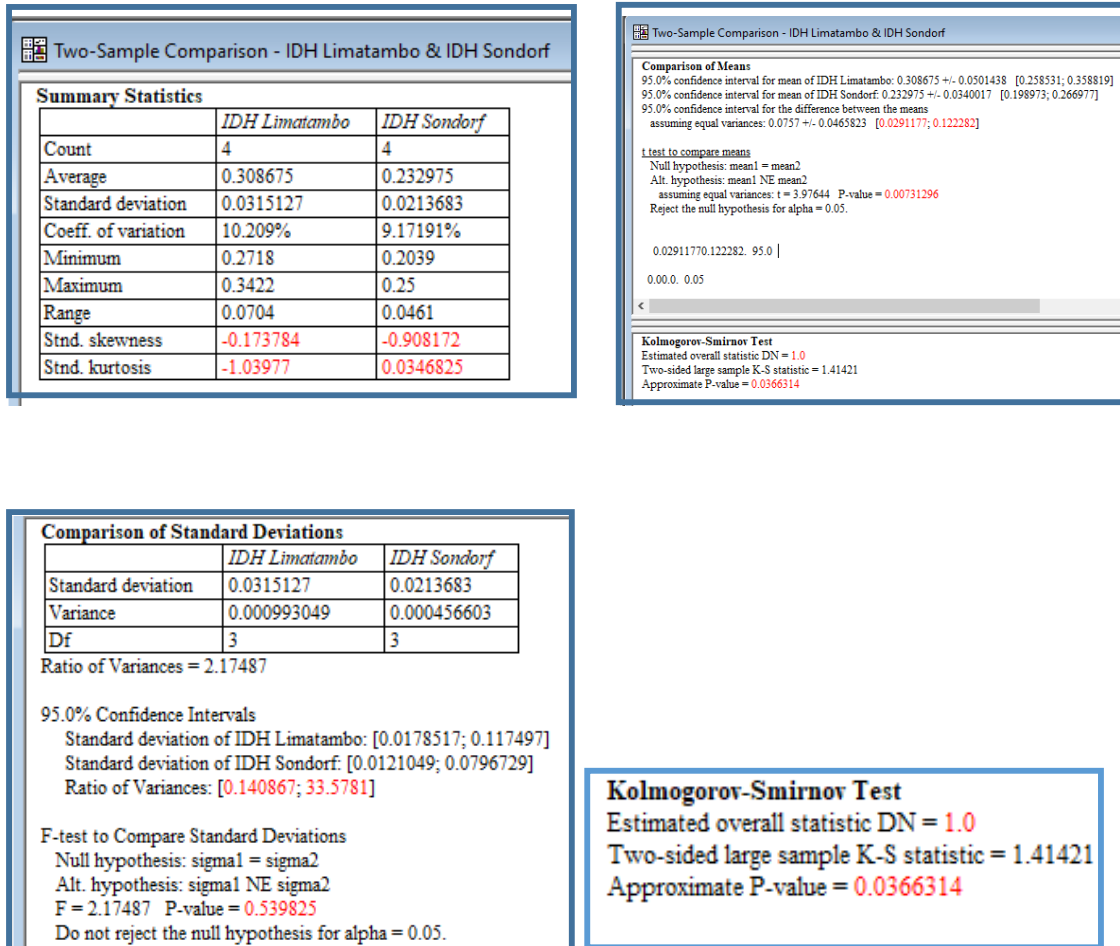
Two-Sample Comparison - IDH Limatambo & IDH Sondorf

**Summary Statistics**

| | IDH Limatambo | IDH Sondorf |
|---|---|---|
| Count | 4 | 4 |
| Average | 0.308675 | 0.232975 |
| Standard deviation | 0.0315127 | 0.0213683 |
| Coeff. of variation | 10.209% | 9.17191% |
| Minimum | 0.2718 | 0.2039 |
| Maximum | 0.3422 | 0.25 |
| Range | 0.0704 | 0.0461 |
| Stnd. skewness | -0.173784 | -0.908172 |
| Stnd. kurtosis | -1.03977 | 0.0346825 |

Two-Sample Comparison - IDH Limatambo & IDH Sondorf

Comparison of Means
95.0% confidence interval for mean of IDH Limatambo: 0.308675 +/- 0.0501438 [0.258531; 0.358819]
95.0% confidence interval for mean of IDH Sondorf: 0.232975 +/- 0.0340017 [0.198973; 0.266977]
95.0% confidence interval for the difference between the means
assuming equal variances: 0.0757 +/- 0.0465823 [0.0291177; 0.122282]

t test to compare means
Null hypothesis: mean1 = mean2
Alt. hypothesis: mean1 NE mean2
assuming equal variances: t = 3.97644 P-value = 0.00731296
Reject the null hypothesis for alpha = 0.05.

0.02911770.122282. 95.0

0.00.0. 0.05

Kolmogorov-Smirnov Test
Estimated overall statistic DN = 1.0
Two-sided large sample K-S statistic = 1.41421
Approximate P-value = 0.0366314

**Comparison of Standard Deviations**

| | IDH Limatambo | IDH Sondorf |
|---|---|---|
| Standard deviation | 0.0315127 | 0.0213683 |
| Variance | 0.000993049 | 0.000456603 |
| Df | 3 | 3 |

Ratio of Variances = 2.17487

95.0% Confidence Intervals
Standard deviation of IDH Limatambo: [0.0178517; 0.117497]
Standard deviation of IDH Sondorf: [0.0121049; 0.0796729]
Ratio of Variances: [0.140867; 33.5781]

F-test to Compare Standard Deviations
Null hypothesis: sigma1 = sigma2
Alt. hypothesis: sigma1 NE sigma2
F = 2.17487 P-value = 0.539825
Do not reject the null hypothesis for alpha = 0.05.

**Kolmogorov-Smirnov Test**
Estimated overall statistic DN = 1.0
Two-sided large sample K-S statistic = 1.41421
Approximate P-value = 0.0366314